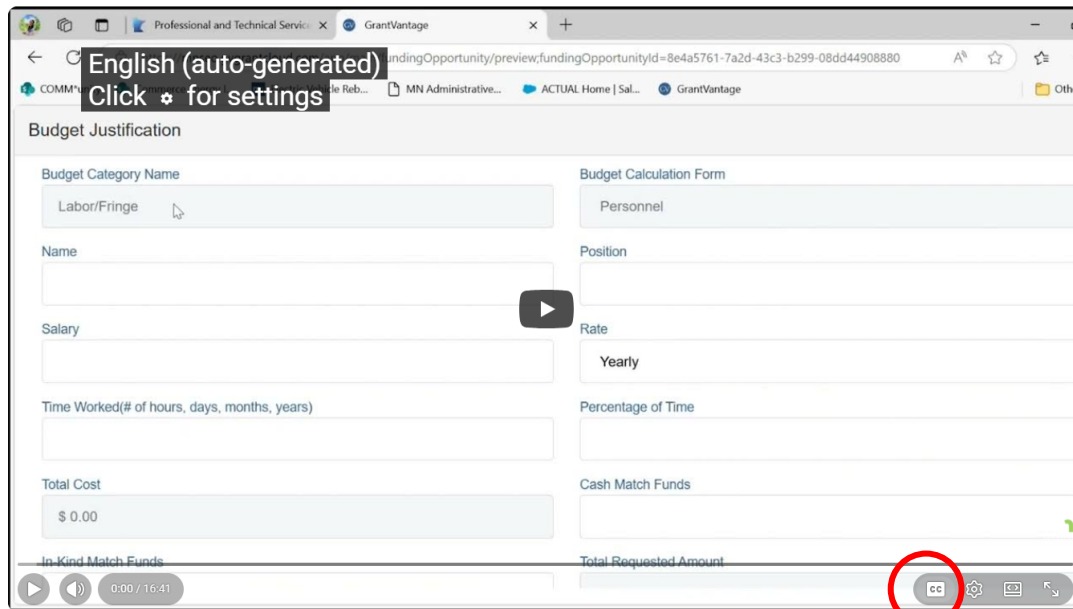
Professional and Technical Servic ×
GrantVantage ×
+

English (auto-generated)
Click ⚙ for settings

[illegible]undingOpportunity/preview;fundingOpportunityId=8e4a5761-7a2d-43c3-b299-08dd44908880

COMM*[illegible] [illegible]cle Reb... MN Administrative... ACTUAL Home | Sal... GrantVantage Oth

Budget Justification

Budget Category Name
Labor/Fringe

Budget Calculation Form
Personnel

Name

Position

Salary

Rate
Yearly

Time Worked(# of hours, days, months, years)

Percentage of Time

Total Cost
$ 0.00

Cash Match Funds

In-Kind Match Funds

Total Requested Amount

0:00 / 16:41
CC